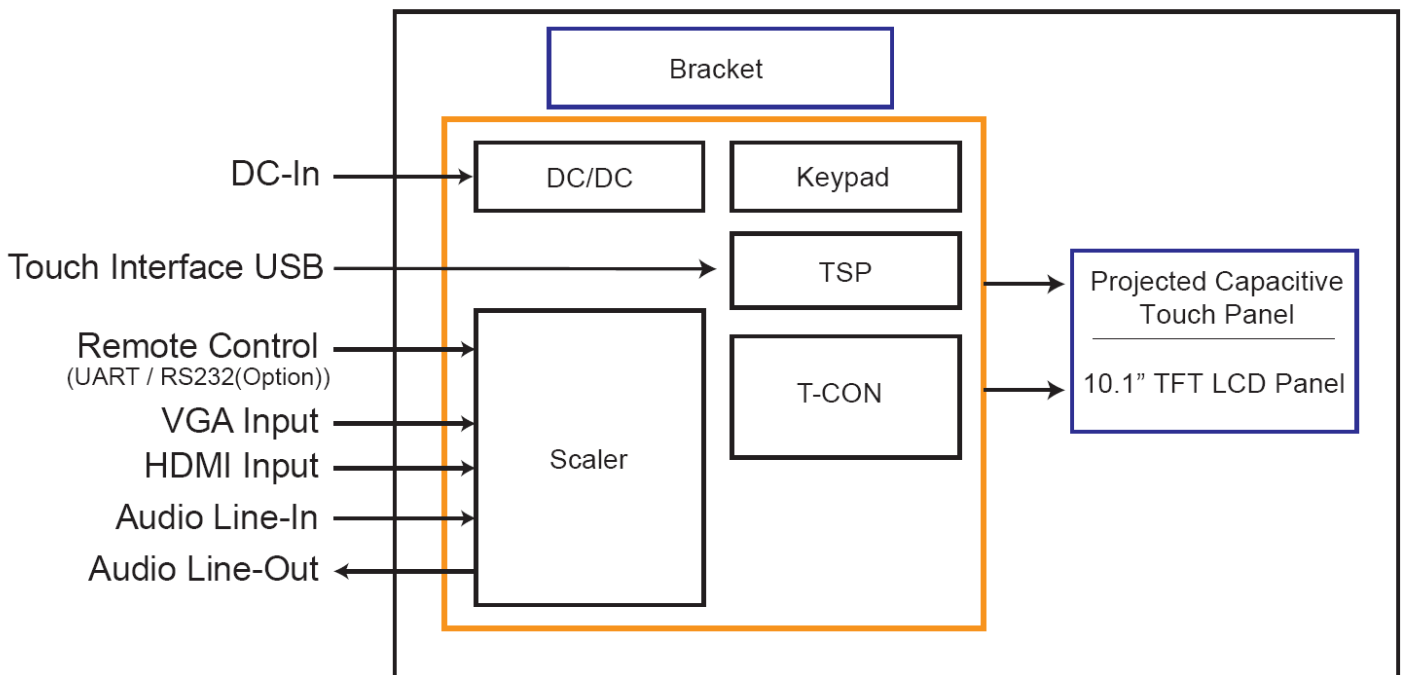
Bracket

DC-In

DC/DC

Keypad

Touch Interface USB

TSP

Projected Capacitive Touch Panel

10.1” TFT LCD Panel

Remote Control
(UART / RS232(Option))

VGA Input

HDMI Input

Audio Line-In

Audio Line-Out

T-CON

Scaler